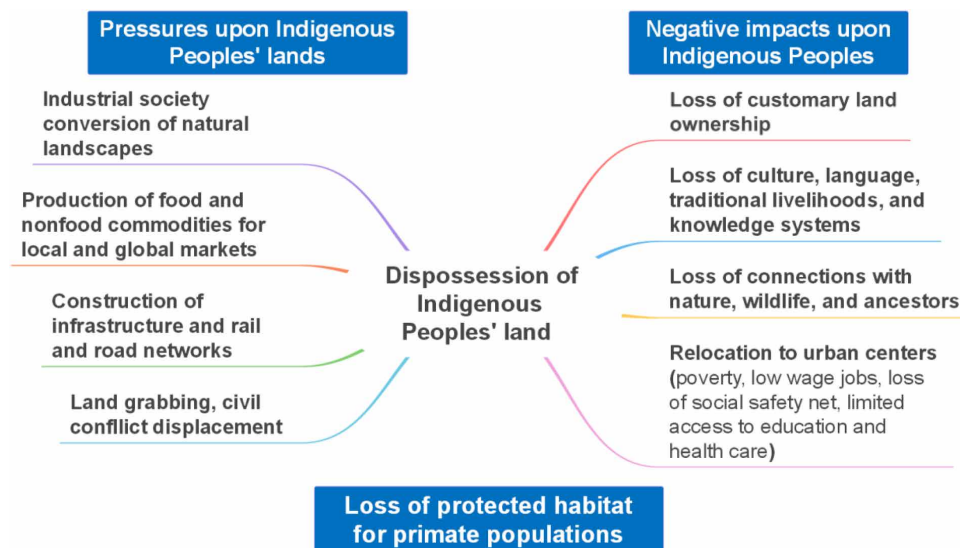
Pressures upon Indigenous Peoples' lands

Industrial society conversion of natural landscapes

Production of food and nonfood commodities for local and global markets

Construction of infrastructure and rail and road networks

Land grabbing, civil confllict displacement

Dispossession of Indigenous Peoples' land

Negative impacts upon Indigenous Peoples

Loss of customary land ownership

Loss of culture, language, traditional livelihoods, and knowledge systems

Loss of connections with nature, wildlife, and ancestors

Relocation to urban centers (poverty, low wage jobs, loss of social safety net, limited access to education and health care)

Loss of protected habitat for primate populations